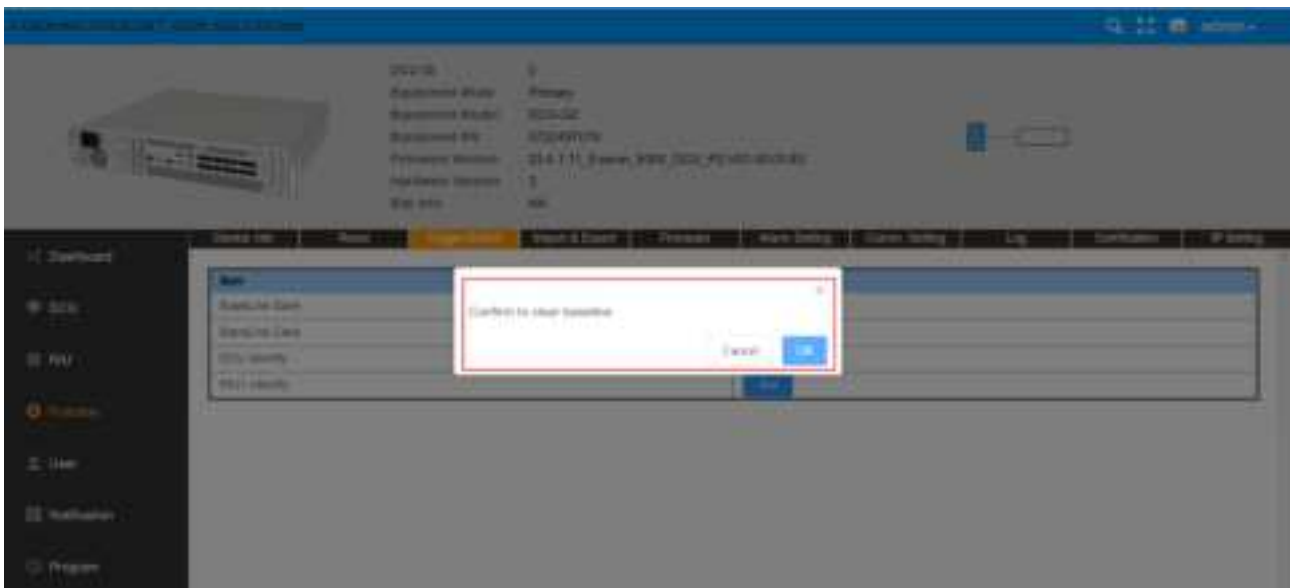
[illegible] admin

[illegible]
Equipment Mode: Primary
Equipment Model: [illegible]
Equipment SN: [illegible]
Firmware Version: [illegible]
Hardware Version: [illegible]
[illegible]: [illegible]

Dashboard
SDU
RAU
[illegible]
User
Notification
Program

Device Info | Reset | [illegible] | Import & Export | Firmware | Alarm Setting | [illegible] Setting | Log | Certification | IP Setting

| Item |
|---|
| StandLine Save |
| StandLine Clear |
| DCU Identify |
| RAU Identify |

Confirm to clear baseline
Cancel OK